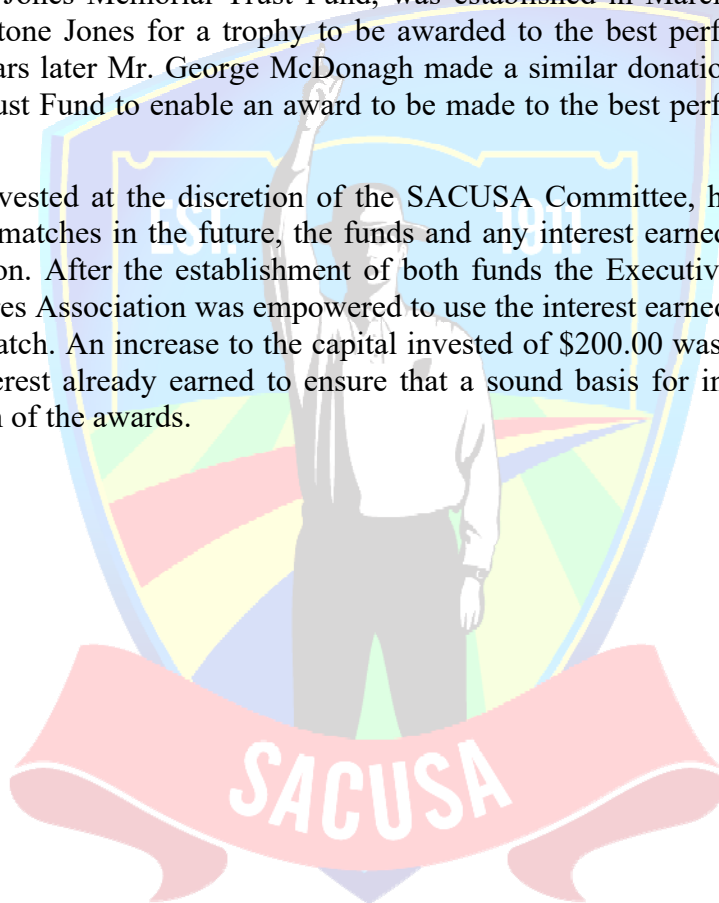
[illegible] Jones Memorial Trust Fund, was established in March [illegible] tone Jones for a trophy to be awarded to the best perf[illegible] ars later Mr. George McDonagh made a similar donatio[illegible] ust Fund to enable an award to be made to the best perf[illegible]

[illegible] vested at the discretion of the SACUSA Committee, h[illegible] matches in the future, the funds and any interest earne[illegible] on. After the establishment of both funds the Executiv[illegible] es Association was empowered to use the interest earne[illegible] atch. An increase to the capital invested of $200.00 was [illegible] erest already earned to ensure that a sound basis for in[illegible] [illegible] of the awards.

EST. 1911

SACUSA